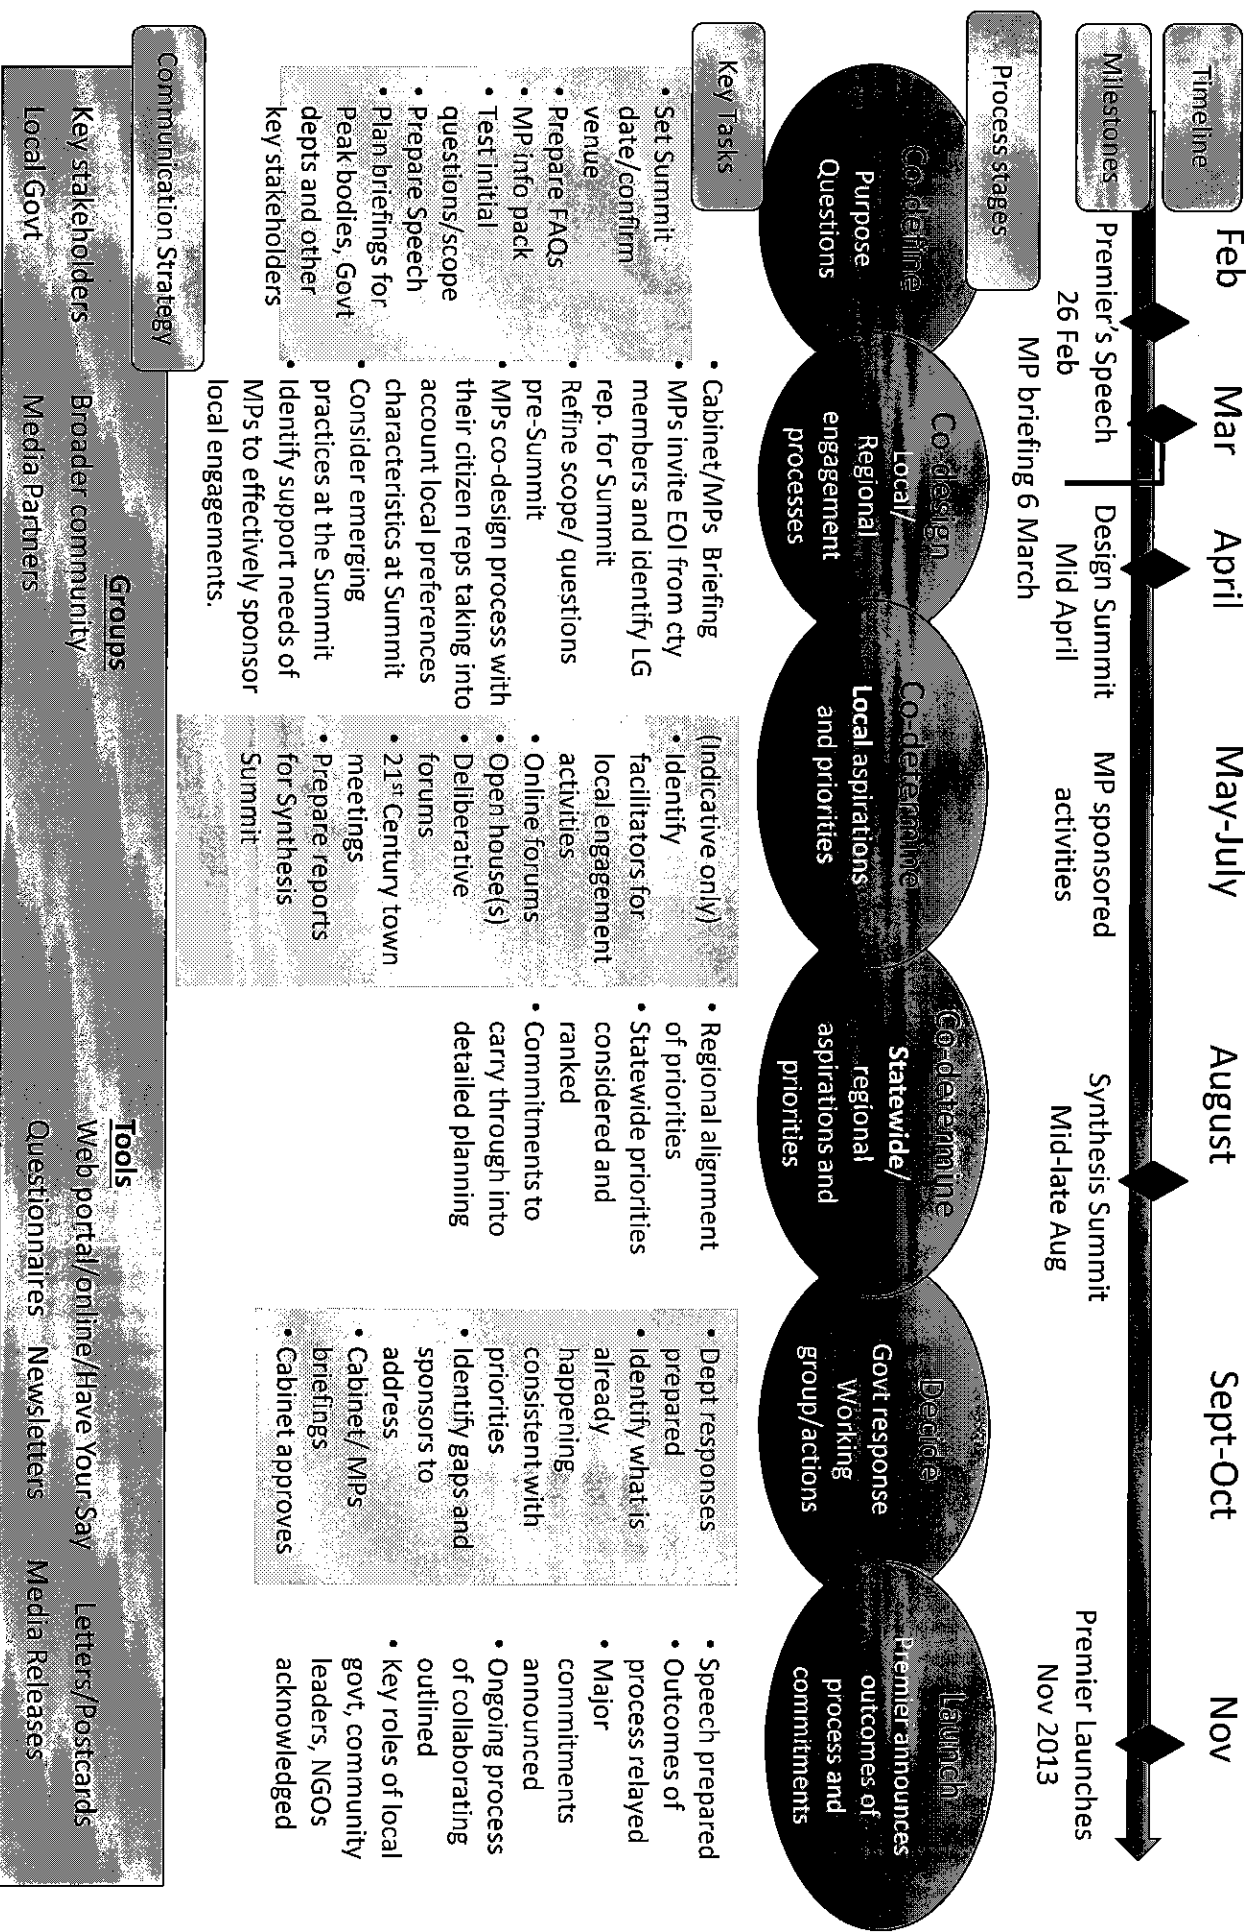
Timeline

Feb

Mar

April

May-July

August

Sept-Oct

Nov

Milestones

Premier's Speech 26 Feb

MP briefing 6 March

Design Summit Mid April

MP sponsored activities

Synthesis Summit Mid-late Aug

Premier Launches Nov 2013

Process stages

Co-define
Purpose
Questions

Co-design
Local/
Regional
engagement
processes

Co-determine
Local aspirations
and priorities

Co-determine
Statewide/
regional
aspirations and
priorities

Decide
Govt response
Working
group/actions

Launch
Premier announces
outcomes of
process and
commitments

Key Tasks

• Set Summit date/confirm venue
• Prepare FAQs
• MP info pack
• Test initial questions/scope
• Prepare Speech
• Plan briefings for Peak bodies, Govt depts and other key stakeholders

• Cabinet/MPs Briefing
• MPs invite EOI from cty members and identify LG rep. for Summit
• Refine scope/ questions pre-Summit
• MPs co-design process with their citizen reps taking into account local preferences characteristics at Summit
• Consider emerging practices at the Summit
• Identify support needs of MPs to effectively sponsor local engagements.

(Indicative only)
• Identify facilitators for local engagement activities
• Online forums
• Open house(s)
• Deliberative forums
• 21$^{st}$ Century town meetings
• Prepare reports for Synthesis Summit

• Regional alignment of priorities
• Statewide priorities considered and ranked
• Commitments to carry through into detailed planning

• Dept responses prepared
• Identify what is already happening consistent with priorities
• Identify gaps and sponsors to address
• Cabinet/ MPs briefings
• Cabinet approves

• Speech prepared
• Outcomes of process relayed
• Major commitments announced
• Ongoing process of collaborating outlined
• Key roles of local govt, community leaders, NGOs acknowledged

Communication Strategy

Groups
Key stakeholders
Local Govt
Broader community
Media Partners

Tools
Web portal/online/Have Your Say
Questionnaires Newsletters
Letters/Postcards
Media Releases